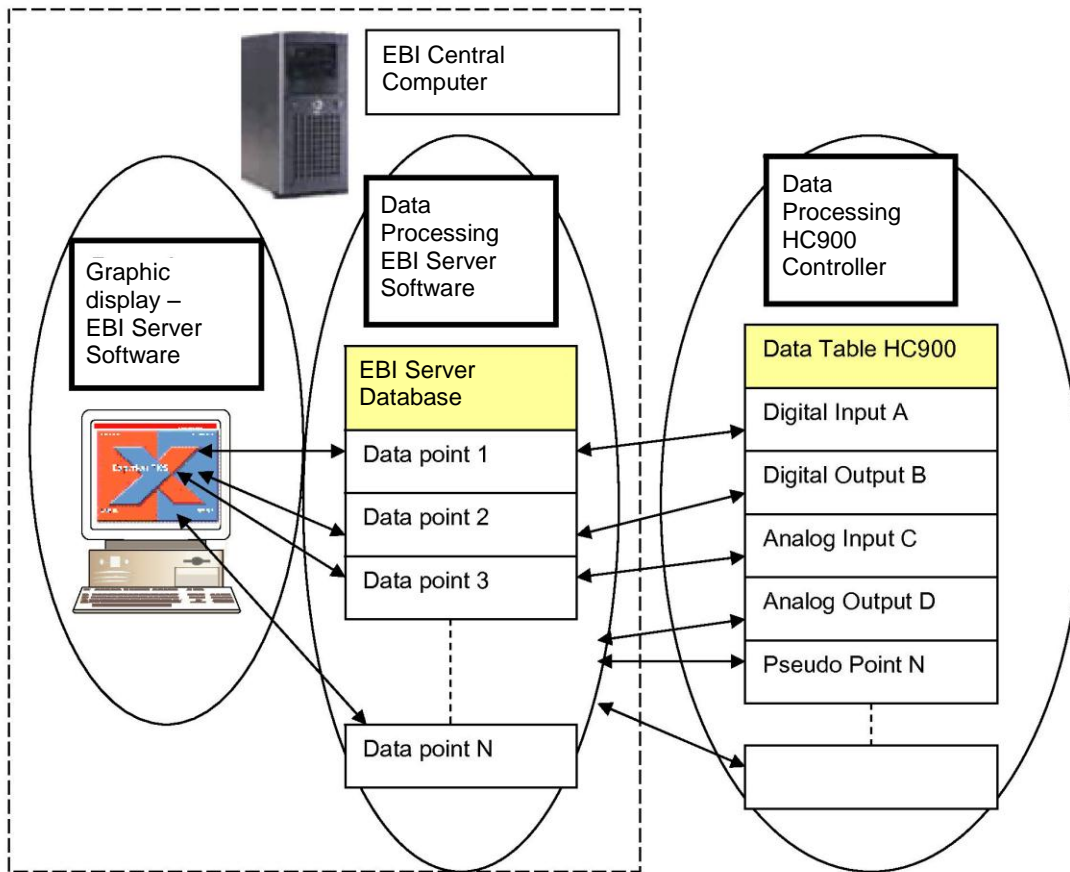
EBI Central Computer

Graphic display – EBI Server Software

Data Processing EBI Server Software

EBI Server Database

Data point 1

Data point 2

Data point 3

Data point N

Data Processing HC900 Controller

Data Table HC900

Digital Input A

Digital Output B

Analog Input C

Analog Output D

Pseudo Point N